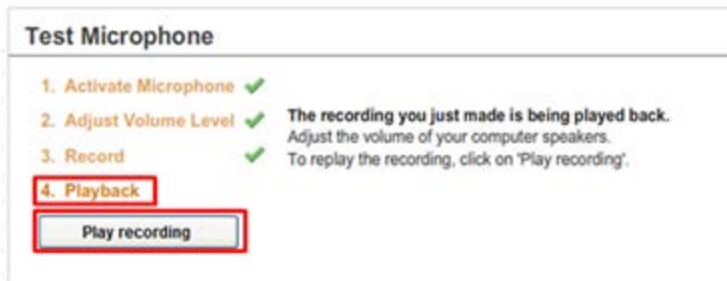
Test Microphone

1. Activate Microphone
2. Adjust Volume Level
3. Record
4. Playback

Play recording

The recording you just made is being played back.
Adjust the volume of your computer speakers.
To replay the recording, click on 'Play recording'.